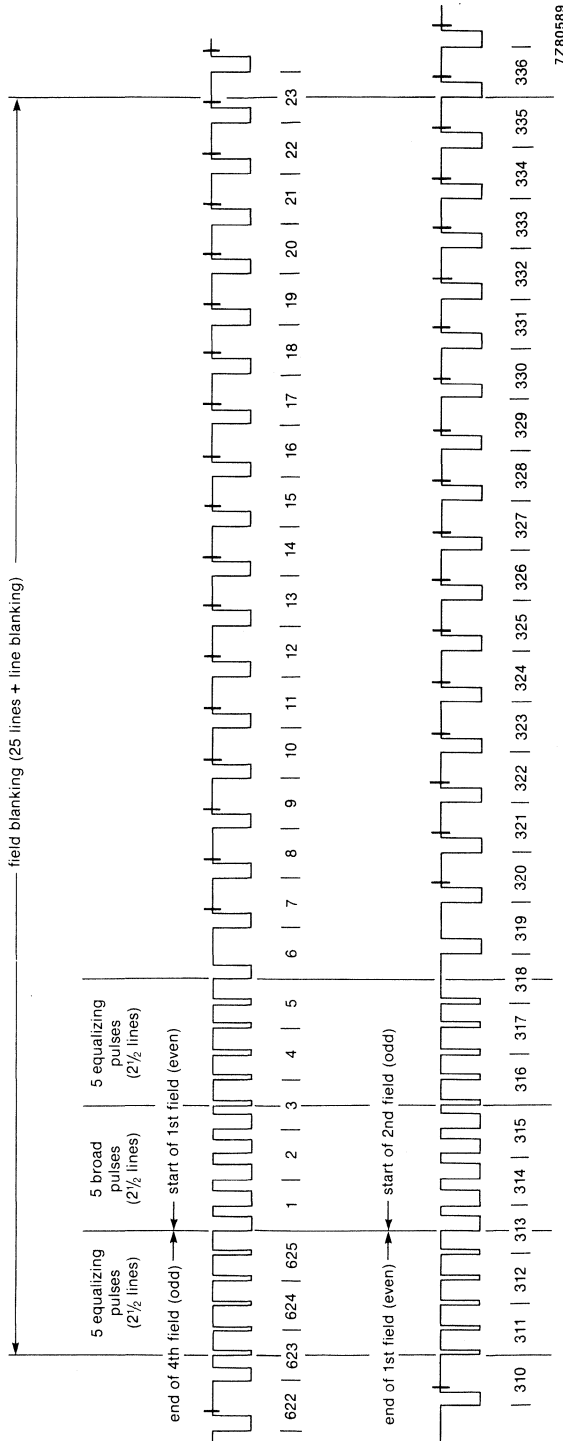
field blanking (25 lines + line blanking)

5 equalizing pulses ($2\frac{1}{2}$ lines)

5 broad pulses ($2\frac{1}{2}$ lines)

5 equalizing pulses ($2\frac{1}{2}$ lines)

end of 4th field (odd)

start of 1st field (even)

622 | 623 | 624 | 625 | 1 | 2 | 3 | 4 | 5 | 6 | 7 | 8 | 9 | 10 | 11 | 12 | 13 | 14 | 15 | 16 | 17 | 18 | 19 | 20 | 21 | 22 | 23

end of 1st field (even)

start of 2nd field (odd)

310 | 311 | 312 | 313 | 314 | 315 | 316 | 317 | 318 | 319 | 320 | 321 | 322 | 323 | 324 | 325 | 326 | 327 | 328 | 329 | 330 | 331 | 332 | 333 | 334 | 335 | 336

7780589